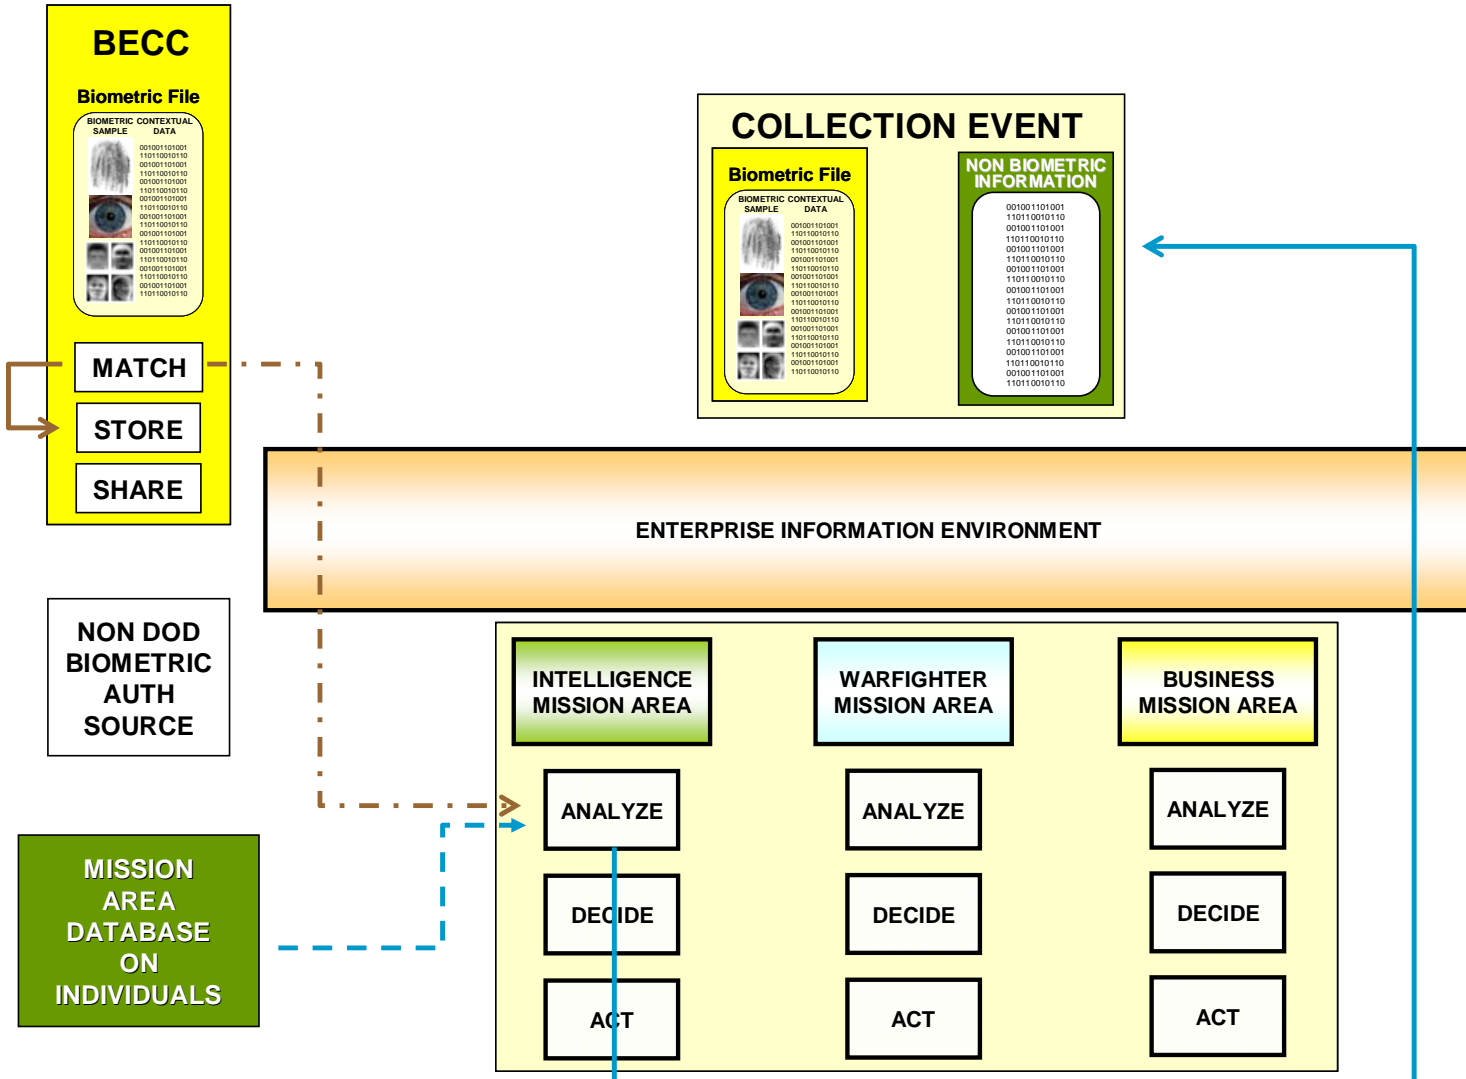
BECC

Biometric File

BIOMETRIC SAMPLE CONTEXTUAL DATA

001001101001 110110010110 001001101001 110110010110 001001101001 110110010110 001001101001 110110010110 001001101001 110110010110 001001101001 110110010110 001001101001 110110010110 001001101001 110110010110 001001101001 110110010110

MATCH

STORE

SHARE

COLLECTION EVENT

Biometric File

BIOMETRIC SAMPLE CONTEXTUAL DATA

001001101001 110110010110 001001101001 110110010110 001001101001 110110010110 001001101001 110110010110 001001101001 110110010110 001001101001 110110010110 001001101001 110110010110 001001101001 110110010110 001001101001 110110010110

NON BIOMETRIC INFORMATION

001001101001 110110010110 001001101001 110110010110 001001101001 110110010110 001001101001 110110010110 001001101001 110110010110 001001101001 110110010110 001001101001 110110010110 001001101001 110110010110 001001101001 110110010110

ENTERPRISE INFORMATION ENVIRONMENT

NON DOD BIOMETRIC AUTH SOURCE

INTELLIGENCE MISSION AREA

WARFIGHTER MISSION AREA

BUSINESS MISSION AREA

ANALYZE

ANALYZE

ANALYZE

DECIDE

DECIDE

DECIDE

ACT

ACT

ACT

MISSION AREA DATABASE ON INDIVIDUALS